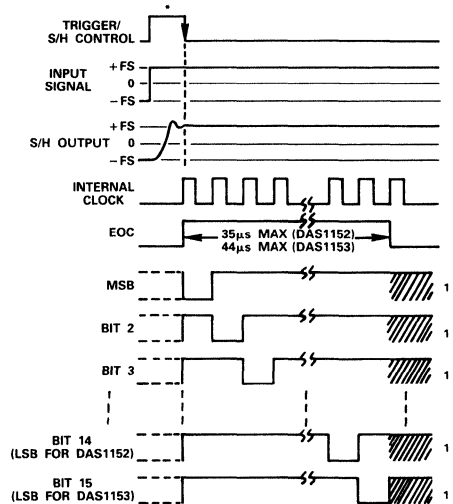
*
TRIGGER/
S/H CONTROL

INPUT SIGNAL
+FS
0
−FS

S/H OUTPUT
+FS
0
−FS

INTERNAL CLOCK

EOC
35μs MAX (DAS1152)
44μs MAX (DAS1153)

MSB
1

BIT 2
1

BIT 3
1

BIT 14
(LSB FOR DAS1152)
1

BIT 15
(LSB FOR DAS1153)
1